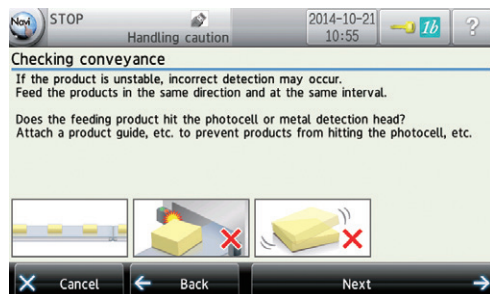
Navi STOP
Handling caution
2014-10-21 10:55
1b
?

Checking conveyance

If the product is unstable, incorrect detection may occur.
Feed the products in the same direction and at the same interval.

Does the feeding product hit the photocell or metal detection head?
Attach a product guide, etc. to prevent products from hitting the photocell, etc.

Cancel
Back
Next